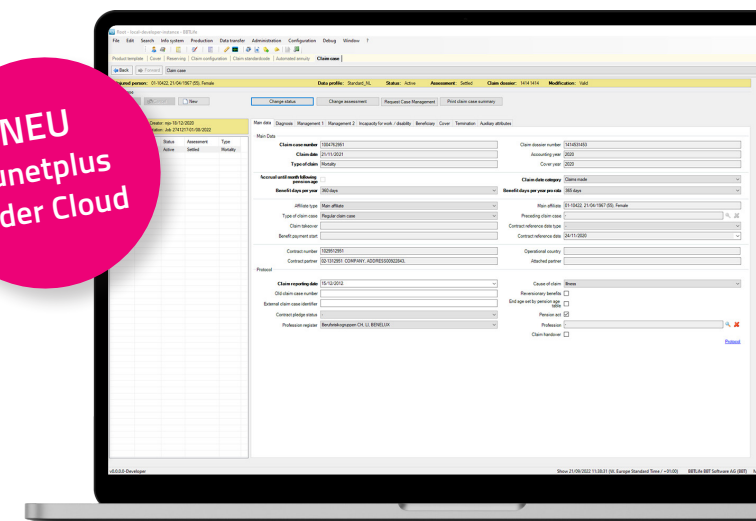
NEU
unetplus
der Cloud

Root - local developer instance - BBTLife
File Edit Search Info system Production Data transfer Administration Configuration Debug Window ?
Product template | Cover | Reserving | Claim configuration | Claim standard/scale | Automated annuity | Claim case
Back | Forward | Claim case
Insured person: 01-10422, 21/04/1967 (55), Female
Data profile: Standard_XL Status: Active Assessment: Settled Claim dossier: 1414 1414 Modification: Valid
New
Change status | Change assessment | Request Case Management | Print claim case summary
Creator: rep-10-12-2020
Modification: Jub 2741217-01/08/2022
Status Assessment Type
Active Settled Mortality
Main data | Diagnosis | Management 1 | Management 2 | Incapacity for work / disability | Beneficiary | Cover | Termination | Auxiliary attributes
Main Data
Claim case number 1004762861
Claim date 21/11/2021
Type of claim Mortality
Claim dossier number 1414931453
Accounting year 2020
Cover year 2020
Accrual until month following pension age
Benefit days per year 360 days
Claim date category Claims made
Benefit days per year pro rata 360 days
Affiliate type Main affiliate
Type of claim case Regular claim case
Claim takeover
Benefit payment start
Main affiliate 01-10422, 21/04/1967 (55), Female
Preceding claim case
Contract reference date type
Contract reference date 24/11/2020
Contract number 1029512951
Contract partner 02-1512951. COMPANY, ADDRESS00922843,
Operational country
Attached partner
Protocol
Claim reporting date 15/12/2012
Old claim case number
External claim case identifier
Contract pledge status
Profession register Berufsklassgruppen CH, LI, BENELUX
Cause of claim Illness
Reversionary benefits
End age set by pension age table
Pension act
Profession
Claim handover
Protocol
v0.0.0.0-Developer
Show 21/09/2022 11:38:31 (W. Europe Standard Time / +01:00) BBTLife BBT Software AG (BBT)